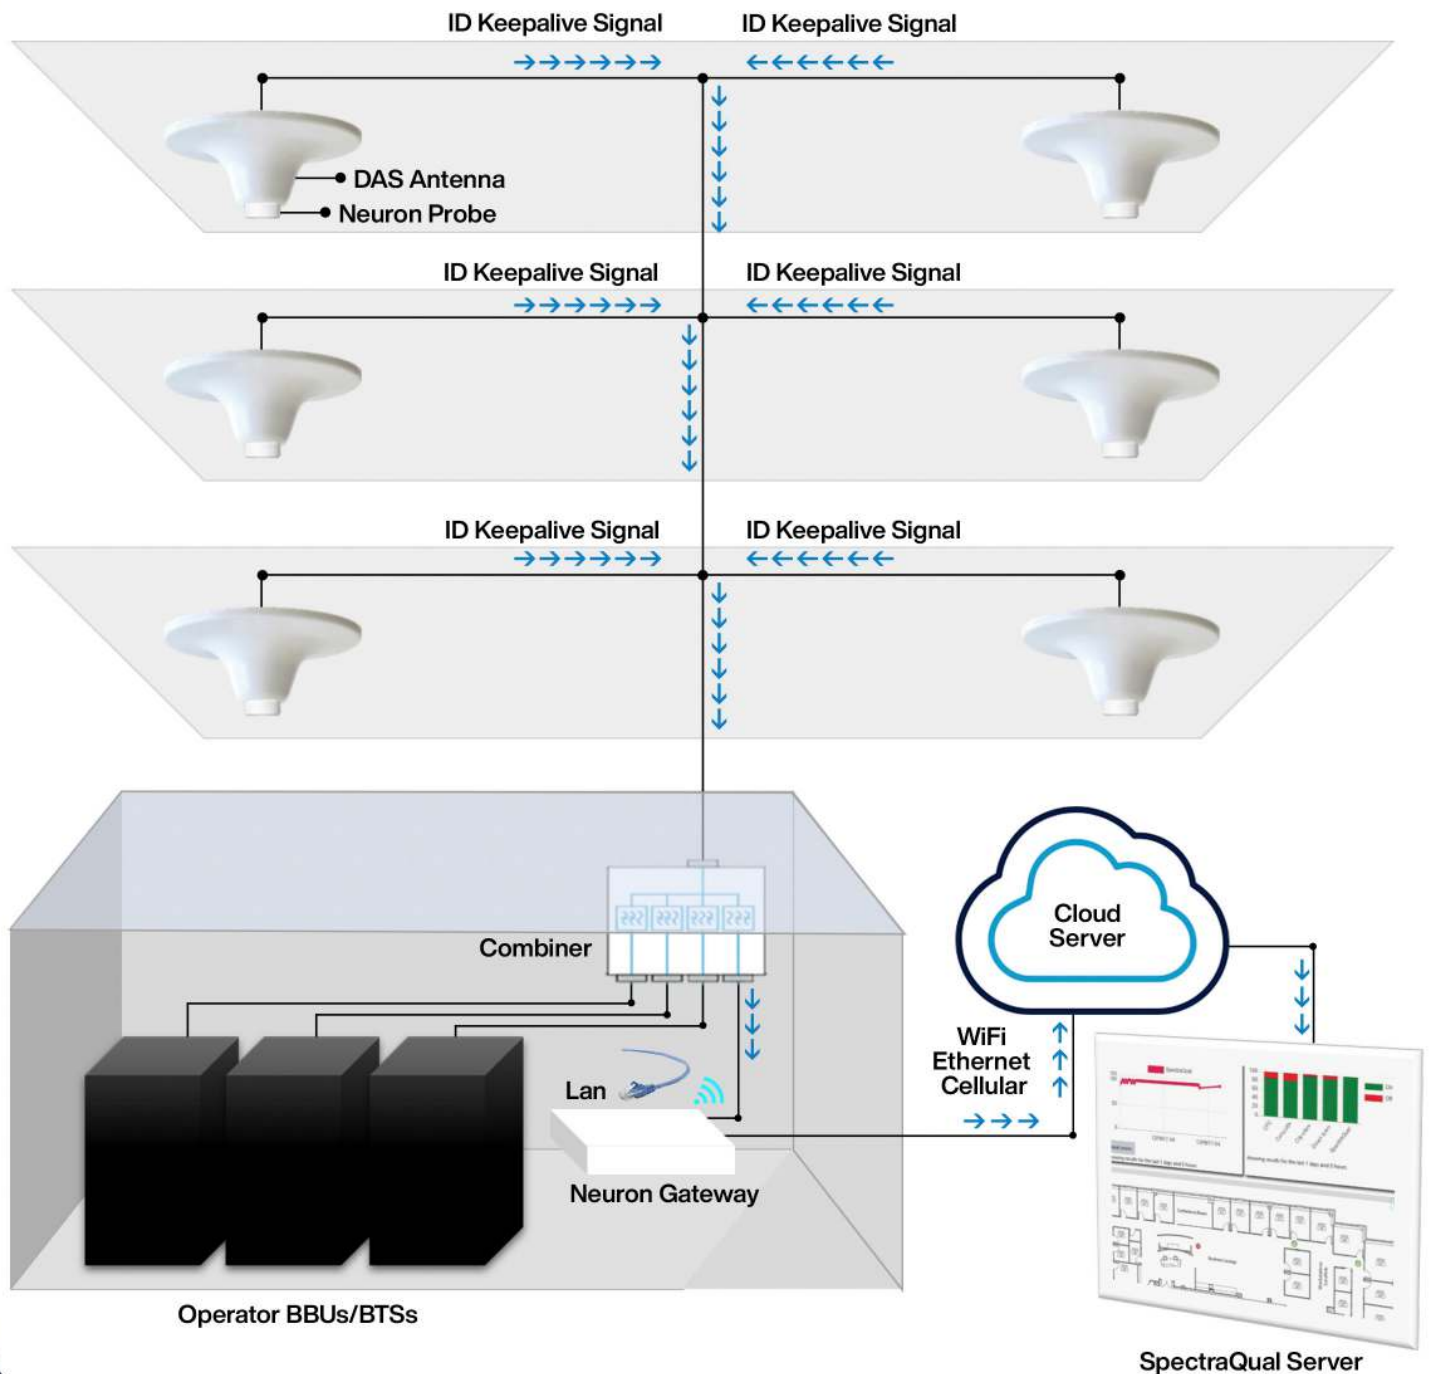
ID Keepalive Signal

ID Keepalive Signal

DAS Antenna

Neuron Probe

ID Keepalive Signal

ID Keepalive Signal

ID Keepalive Signal

ID Keepalive Signal

Combiner

Cloud Server

WiFi
Ethernet
Cellular

Lan

Neuron Gateway

Operator BBUs/BTSs

SpectraQual Server